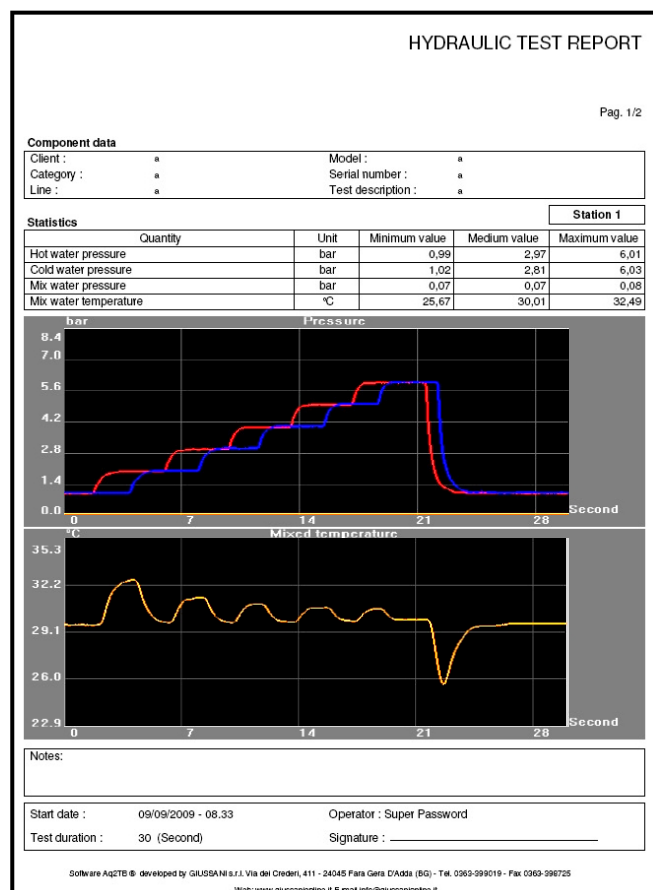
HYDRAULIC TEST REPORT

Pag. 1/2

Component data

| Client : | a | Model : | a |
|---|---|---|---|
| Category : | a | Serial number : | a |
| Line : | a | Test description : | a |

Statistics

Station 1

| Quantity | Unit | Minimum value | Medium value | Maximum value |
|---|---|---|---|---|
| Hot water pressure | bar | 0,99 | 2,97 | 6,01 |
| Cold water pressure | bar | 1,02 | 2,81 | 6,03 |
| Mix water pressure | bar | 0,07 | 0,07 | 0,08 |
| Mix water temperature | °C | 25,67 | 30,01 | 32,49 |

bar
Pressure
8.4
7.0
5.6
4.2
2.8
1.4
0.0
0
7
14
21
28
Second

°C
Mixed temperature
35.3
32.2
29.1
26.0
22.9
0
7
14
21
28
Second

Notes:

Start date : 09/09/2009 - 08.33
Operator : Super Password
Test duration : 30 (Second)
Signature :

Software Aq2TB ® developed by GIUSSANI s.r.l. Via dei Crederi, 411 - 24045 Fara Gera D'Adda (BG) - Tel. 0363-399019 - Fax 0363-398725
Web: www.giussaniprino.it E-mail: info@giussaniprino.it